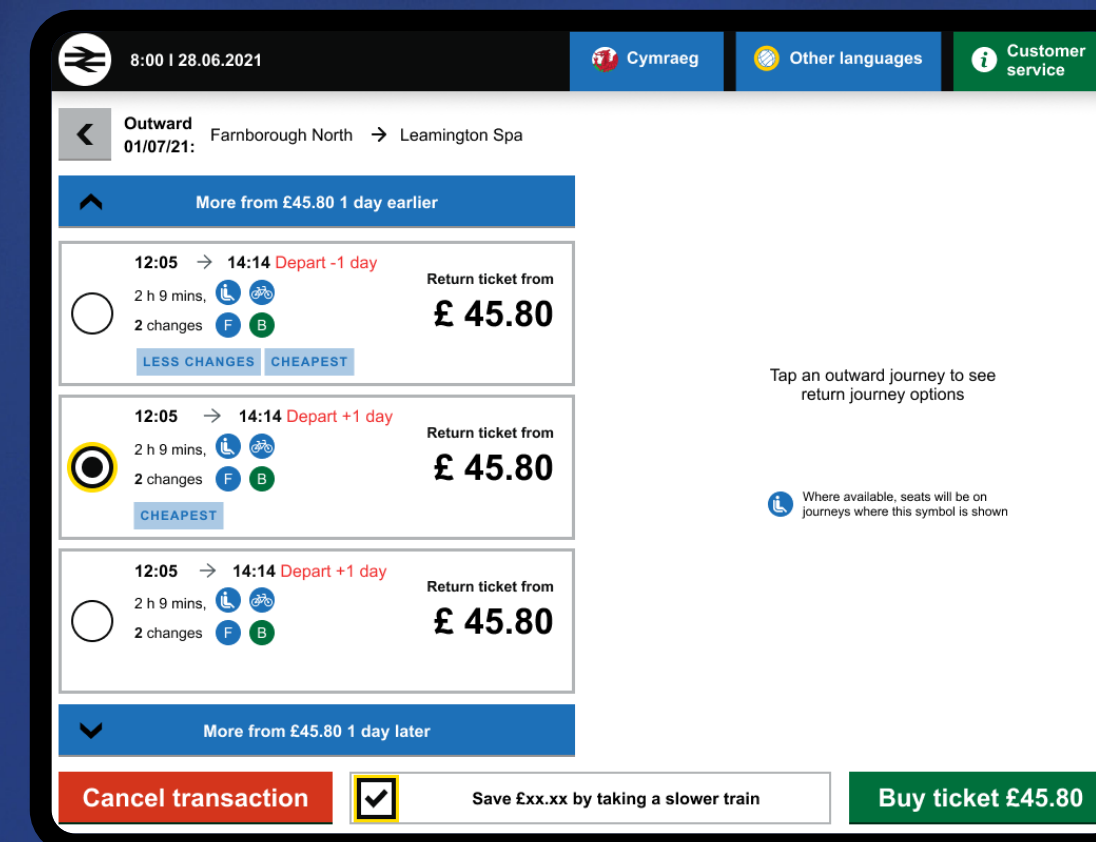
8:00 I 28.06.2021

Cymraeg

Other languages

Customer service

Outward 01/07/21: Farnborough North → Leamington Spa

More from £45.80 1 day earlier

12:05 → 14:14 Depart -1 day
2 h 9 mins,
2 changes F B
LESS CHANGES CHEAPEST

Return ticket from
£ 45.80

12:05 → 14:14 Depart +1 day
2 h 9 mins,
2 changes F B
CHEAPEST

Return ticket from
£ 45.80

12:05 → 14:14 Depart +1 day
2 h 9 mins,
2 changes F B

Return ticket from
£ 45.80

More from £45.80 1 day later

Tap an outward journey to see return journey options

Where available, seats will be on journeys where this symbol is shown

Cancel transaction

Save £xx.xx by taking a slower train

Buy ticket £45.80